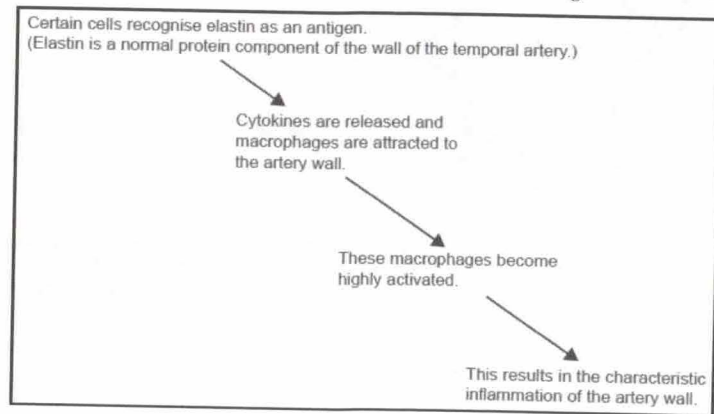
Certain cells recognise elastin as an antigen.
(Elastin is a normal protein component of the wall of the temporal artery.)

Cytokines are released and macrophages are attracted to the artery wall.

These macrophages become highly activated.

This results in the characteristic inflammation of the artery wall.